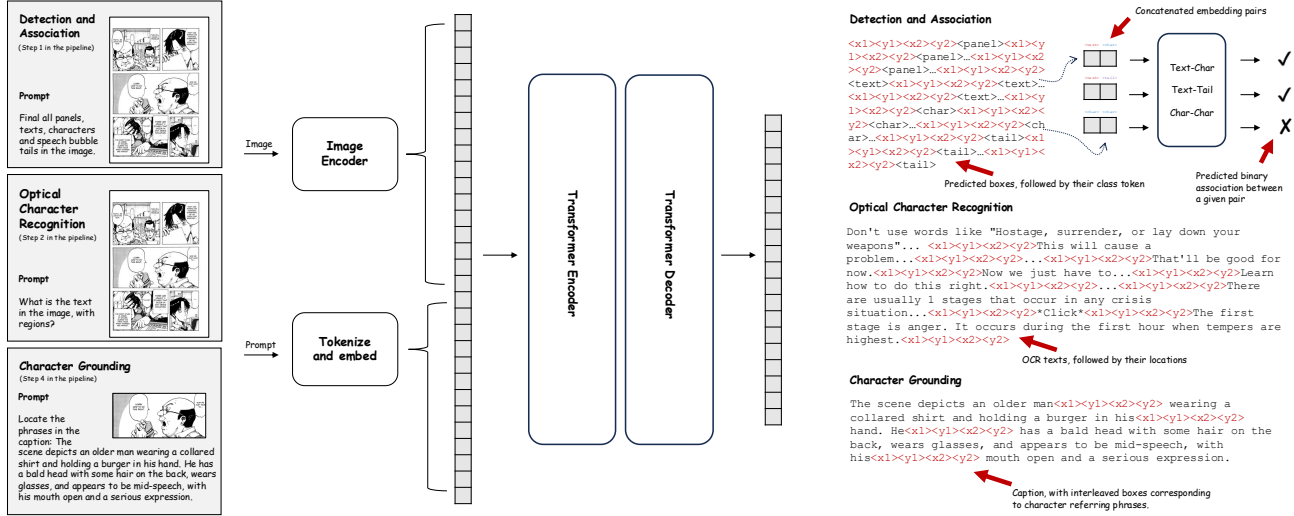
Detection and Association
(Step 1 in the pipeline)

Prompt

Final all panels, texts, characters and speech bubble tails in the image.

Optical Character Recognition
(Step 2 in the pipeline)

Prompt

What is the text in the image, with regions?

Character Grounding
(Step 4 in the pipeline)

Prompt

Locate the phrases in the caption: The scene depicts an older man wearing a collared shirt and holding a burger in his hand. He has a bald head with some hair on the back, wears glasses, and appears to be mid-speech, with his mouth open and a serious expression.

Image

Image Encoder

Prompt

Tokenize and embed

Transformer Encoder

Transformer Decoder

Detection and Association

<x1><y1><x2><y2><panel><x1><y1><x2><y2><panel>...<x1><y1><x2><y2><panel>...<x1><y1><x2><y2><text><x1><y1><x2><y2><text>...<x1><y1><x2><y2><text>...<x1><y1><x2><y2><char><x1><y1><x2><y2><char>...<x1><y1><x2><y2><char>...<x1><y1><x2><y2><tail><x1><y1><x2><y2><tail>...<x1><y1><x2><y2><tail>

Predicted boxes, followed by their class token

Concatenated embedding pairs

Text-Char
Text-Tail
Char-Char

✓
✓
✗

Predicted binary association between a given pair

Optical Character Recognition

Don't use words like "Hostage, surrender, or lay down your weapons"... <x1><y1><x2><y2>This will cause a problem...<x1><y1><x2><y2>...<x1><y1><x2><y2>That'll be good for now.<x1><y1><x2><y2>Now we just have to...<x1><y1><x2><y2>Learn how to do this right.<x1><y1><x2><y2>...<x1><y1><x2><y2>There are usually 1 stages that occur in any crisis situation...<x1><y1><x2><y2>*Click*<x1><y1><x2><y2>The first stage is anger. It occurs during the first hour when tempers are highest.<x1><y1><x2><y2>

OCR texts, followed by their locations

Character Grounding

The scene depicts an older man<x1><y1><x2><y2> wearing a collared shirt and holding a burger in his<x1><y1><x2><y2> hand. He<x1><y1><x2><y2> has a bald head with some hair on the back, wears glasses, and appears to be mid-speech, with his<x1><y1><x2><y2> mouth open and a serious expression.

Caption, with interleaved boxes corresponding to character referring phrases.